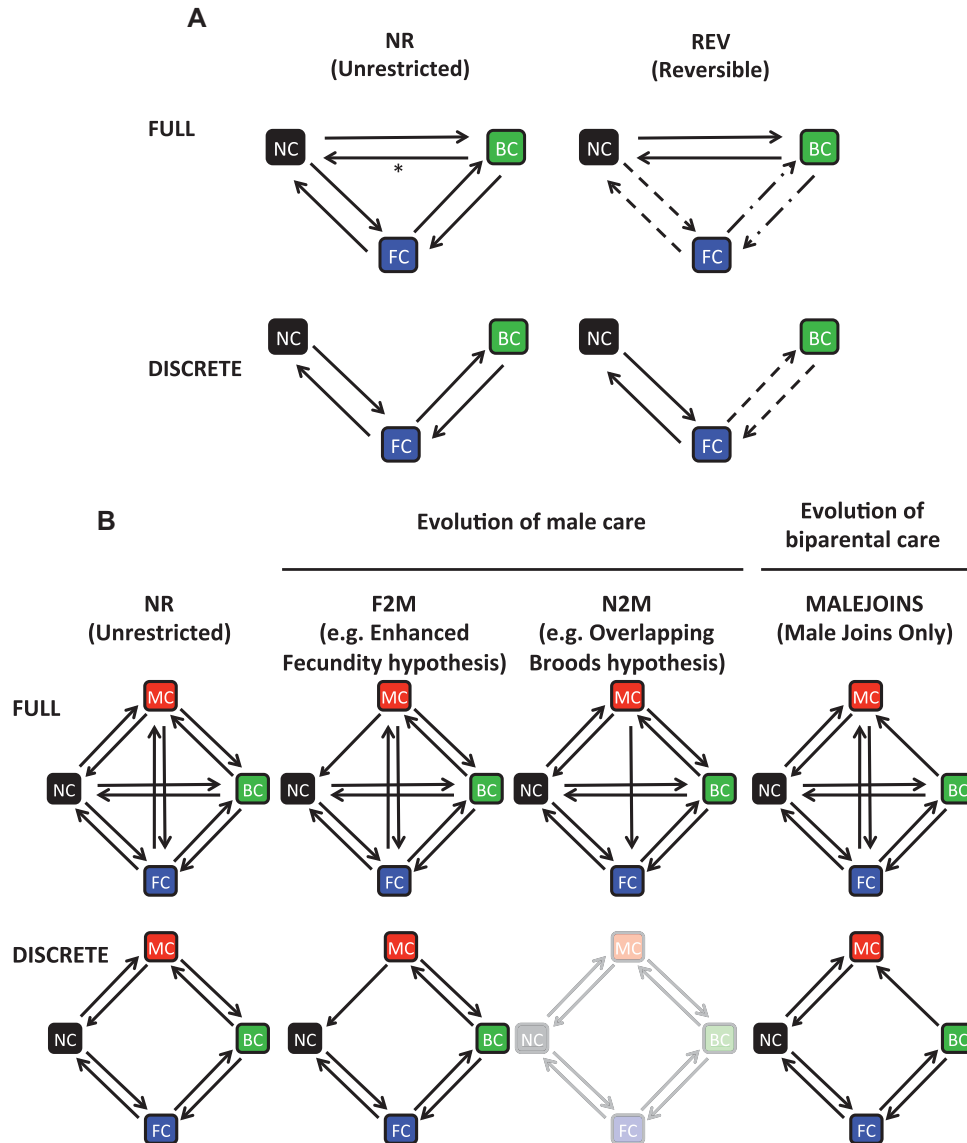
A

NR
(Unrestricted)

REV
(Reversible)

FULL

NC BC * FC

NC BC FC

DISCRETE

NC BC FC

NC BC FC

B

Evolution of male care

Evolution of biparental care

NR
(Unrestricted)

F2M
(e.g. Enhanced Fecundity hypothesis)

N2M
(e.g. Overlapping Broods hypothesis)

MALEJOINS
(Male Joins Only)

FULL

MC NC BC FC

MC NC BC FC

MC NC BC FC

MC NC BC FC

DISCRETE

MC NC BC FC

MC NC BC FC

MC NC BC FC

MC NC BC FC